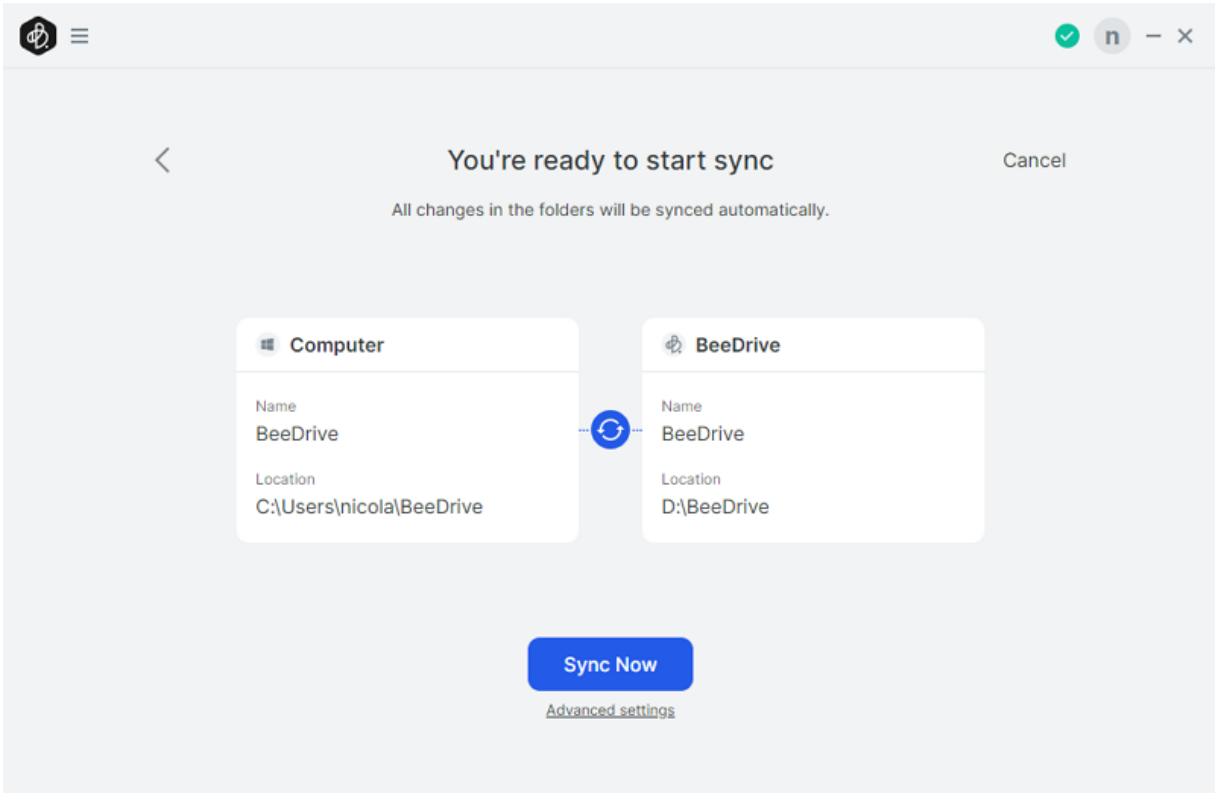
n

You're ready to start sync

Cancel

All changes in the folders will be synced automatically.

Computer

Name
BeeDrive

Location
C:\Users\nicola\BeeDrive

BeeDrive

Name
BeeDrive

Location
D:\BeeDrive

Sync Now

Advanced settings